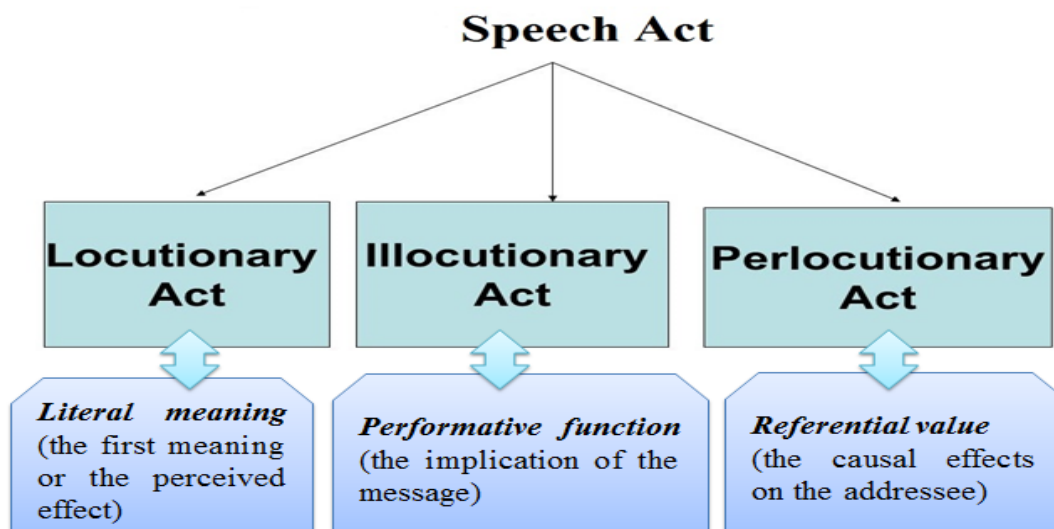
Speech Act

Locutionary Act

Illocutionary Act

Perlocutionary Act

*Literal meaning* (the first meaning or the perceived effect)

*Performative function* (the implication of the message)

*Referential value* (the causal effects on the addressee)